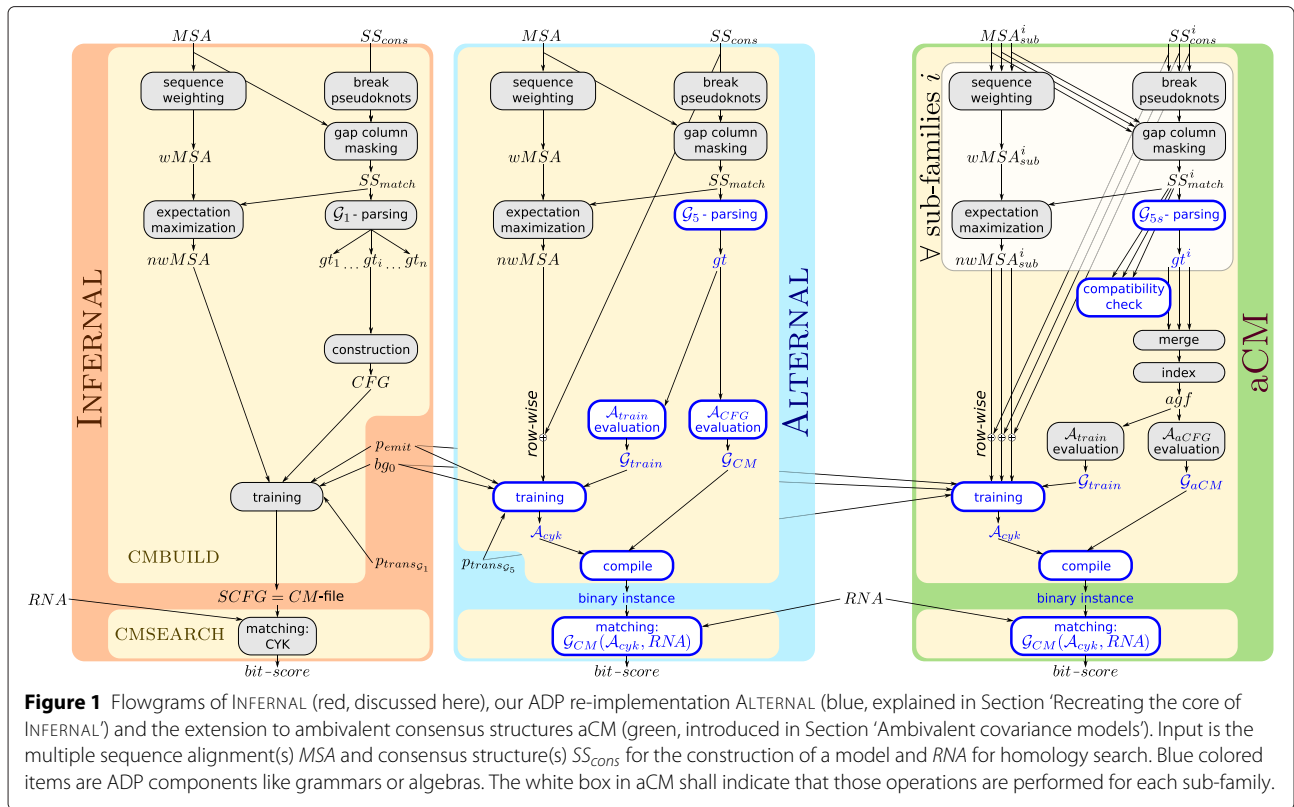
INFERNAL

$MSA$

$SS_{cons}$

sequence weighting

break pseudoknots

gap column masking

$wMSA$

$SS_{match}$

expectation maximization

$\mathcal{G}_1$ - parsing

$nwMSA$

$gt_1 \ldots gt_i \ldots gt_n$

construction

$CFG$

$p_{emit}$

$bg_0$

training

$p_{trans_{\mathcal{G}_1}}$

CMBUILD

$SCFG = CM$-file

$RNA$

CMSEARCH

matching: CYK

$bit\text{-}score$

ALTERNAL

$MSA$

$SS_{cons}$

sequence weighting

break pseudoknots

gap column masking

$wMSA$

$SS_{match}$

expectation maximization

$\mathcal{G}_5$ - parsing

$nwMSA$

$gt$

row-wise

$\mathcal{A}_{train}$ evaluation

$\mathcal{A}_{CFG}$ evaluation

$\mathcal{G}_{train}$

$\mathcal{G}_{CM}$

training

$p_{trans_{\mathcal{G}_5}}$

$\mathcal{A}_{cyk}$

compile

binary instance

matching: $\mathcal{G}_{CM}(\mathcal{A}_{cyk}, RNA)$

$bit\text{-}score$

aCM

$MSA^i_{sub}$

$SS^i_{cons}$

$\forall$ sub-families $i$

sequence weighting

break pseudoknots

gap column masking

$wMSA^i_{sub}$

$SS^i_{match}$

expectation maximization

$\mathcal{G}_{5s}$- parsing

$nwMSA^i_{sub}$

$gt^i$

compatibility check

merge

index

$agf$

row-wise

$\mathcal{A}_{train}$ evaluation

$\mathcal{A}_{aCFG}$ evaluation

$\mathcal{G}_{train}$

$\mathcal{G}_{aCM}$

training

$\mathcal{A}_{cyk}$

compile

binary instance

$RNA$

matching: $\mathcal{G}_{CM}(\mathcal{A}_{cyk}, RNA)$

$bit\text{-}score$

**Figure 1** Flowgrams of INFERNAL (red, discussed here), our ADP re-implementation ALTERNAL (blue, explained in Section 'Recreating the core of INFERNAL') and the extension to ambivalent consensus structures aCM (green, introduced in Section 'Ambivalent covariance models'). Input is the multiple sequence alignment(s) *MSA* and consensus structure(s) $SS_{cons}$ for the construction of a model and *RNA* for homology search. Blue colored items are ADP components like grammars or algebras. The white box in aCM shall indicate that those operations are performed for each sub-family.